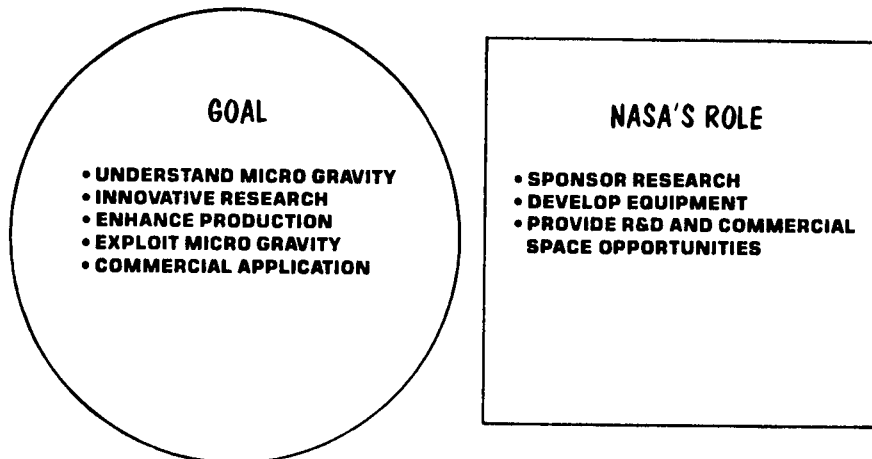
GOAL

• UNDERSTAND MICRO GRAVITY
• INNOVATIVE RESEARCH
• ENHANCE PRODUCTION
• EXPLOIT MICRO GRAVITY
• COMMERCIAL APPLICATION

NASA'S ROLE

• SPONSOR RESEARCH
• DEVELOP EQUIPMENT
• PROVIDE R&D AND COMMERCIAL SPACE OPPORTUNITIES